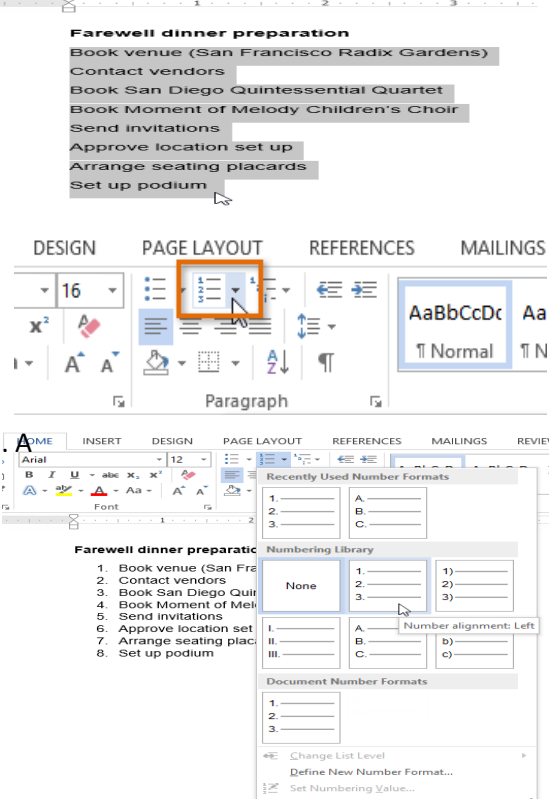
Farewell dinner preparation
Book venue (San Francisco Radix Gardens)
Contact vendors
Book San Diego Quintessential Quartet
Book Moment of Melody Children's Choir
Send invitations
Approve location set up
Arrange seating placards
Set up podium

DESIGN PAGE LAYOUT REFERENCES MAILINGS

16

AaBbCcDc ¶ Normal

Aa ¶ N

Paragraph

. A

HOME INSERT DESIGN PAGE LAYOUT REFERENCES MAILINGS REVIEW

Arial 12

Font

Farewell dinner preparatio
1. Book venue (San Fra
2. Contact vendors
3. Book San Diego Qui
4. Book Moment of Melo
5. Send invitations
6. Approve location set
7. Arrange seating placa
8. Set up podium

Recently Used Number Formats
1. 2. 3.
A. B. C.

Numbering Library
None
1. 2. 3.
1) 2) 3)
I. II. III.
A. B. C.
b) c)
Number alignment: Left

Document Number Formats
1. 2. 3.

Change List Level
Define New Number Format...
Set Numbering Value...